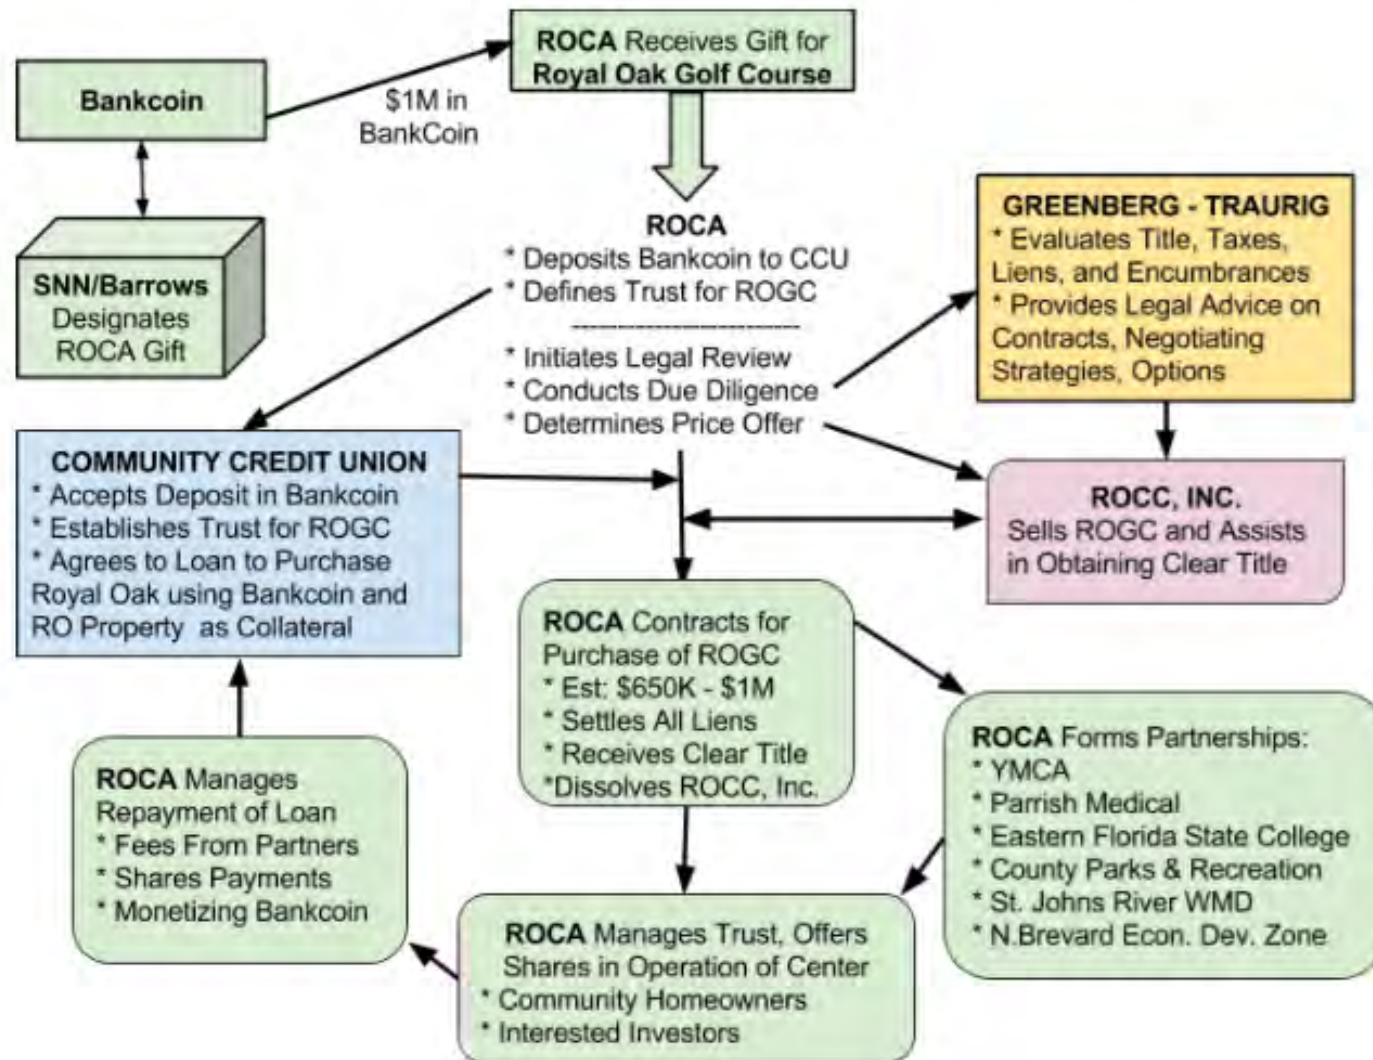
Bankcoin

$1M in BankCoin

ROCA Receives Gift for Royal Oak Golf Course

SNN/Barrows Designates ROCA Gift

ROCA
* Deposits Bankcoin to CCU
* Defines Trust for ROGC
---------------------------
* Initiates Legal Review
* Conducts Due Diligence
* Determines Price Offer

GREENBERG - TRAURIG
* Evaluates Title, Taxes, Liens, and Encumbrances
* Provides Legal Advice on Contracts, Negotiating Strategies, Options

COMMUNITY CREDIT UNION
* Accepts Deposit in Bankcoin
* Establishes Trust for ROGC
* Agrees to Loan to Purchase Royal Oak using Bankcoin and RO Property as Collateral

ROCC, INC.
Sells ROGC and Assists in Obtaining Clear Title

ROCA Contracts for Purchase of ROGC
* Est: $650K - $1M
* Settles All Liens
* Receives Clear Title
*Dissolves ROCC, Inc.

ROCA Forms Partnerships:
* YMCA
* Parrish Medical
* Eastern Florida State College
* County Parks & Recreation
* St. Johns River WMD
* N.Brevard Econ. Dev. Zone

ROCA Manages Repayment of Loan
* Fees From Partners
* Shares Payments
* Monetizing Bankcoin

ROCA Manages Trust, Offers Shares in Operation of Center
* Community Homeowners
* Interested Investors